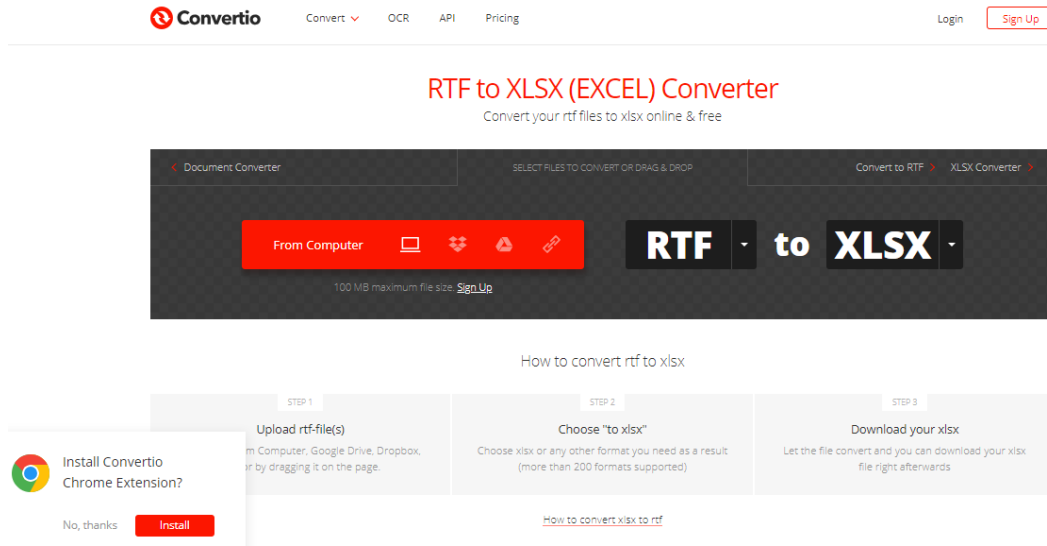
Convertio Convert OCR API Pricing Login Sign Up

RTF to XLSX (EXCEL) Converter

Convert your rtf files to xlsx online & free

Document Converter SELECT FILES TO CONVERT OR DRAG & DROP Convert to RTF XLSX Converter

From Computer

RTF to XLSX

100 MB maximum file size. Sign Up

How to convert rtf to xlsx

STEP 1
Upload rtf-file(s)
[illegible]m Computer, Google Drive, Dropbox, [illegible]r by dragging it on the page.

STEP 2
Choose "to xlsx"
Choose xlsx or any other format you need as a result (more than 200 formats supported)

STEP 3
Download your xlsx
Let the file convert and you can download your xlsx file right afterwards

Install Convertio Chrome Extension?

No, thanks Install

How to convert xlsx to rtf